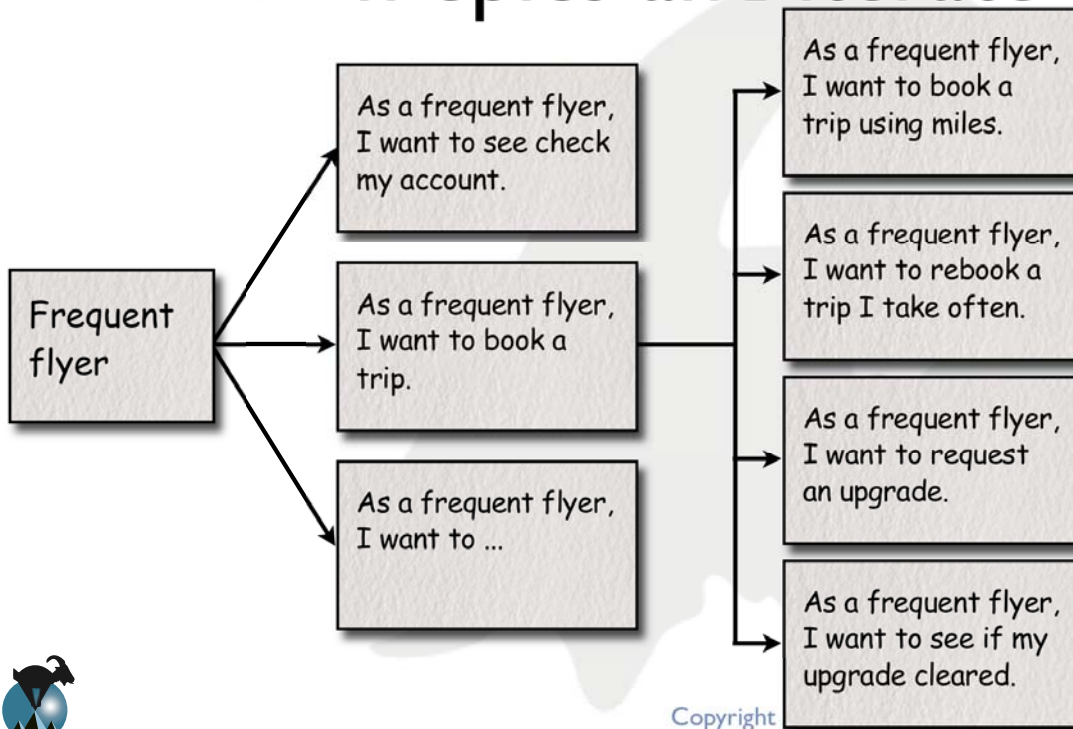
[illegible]

Frequent flyer

As a frequent flyer, I want to see check my account.

As a frequent flyer, I want to book a trip.

As a frequent flyer, I want to ...

As a frequent flyer, I want to book a trip using miles.

As a frequent flyer, I want to rebook a trip I take often.

As a frequent flyer, I want to request an upgrade.

As a frequent flyer, I want to see if my upgrade cleared.

Copyright